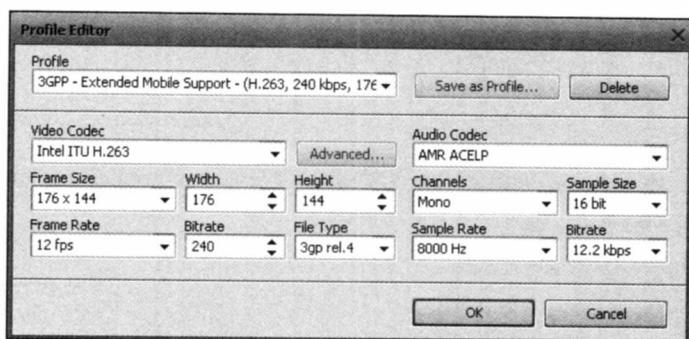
Profile Editor

Profile
3GPP - Extended Mobile Support - (H.263, 240 kbps, 176

Save as Profile...

Delete

Video Codec
Intel ITU H.263

Advanced...

Audio Codec
AMR ACELP

Frame Size
176 x 144

Width
176

Height
144

Channels
Mono

Sample Size
16 bit

Frame Rate
12 fps

Bitrate
240

File Type
3gp rel.4

Sample Rate
8000 Hz

Bitrate
12.2 kbps

OK

Cancel